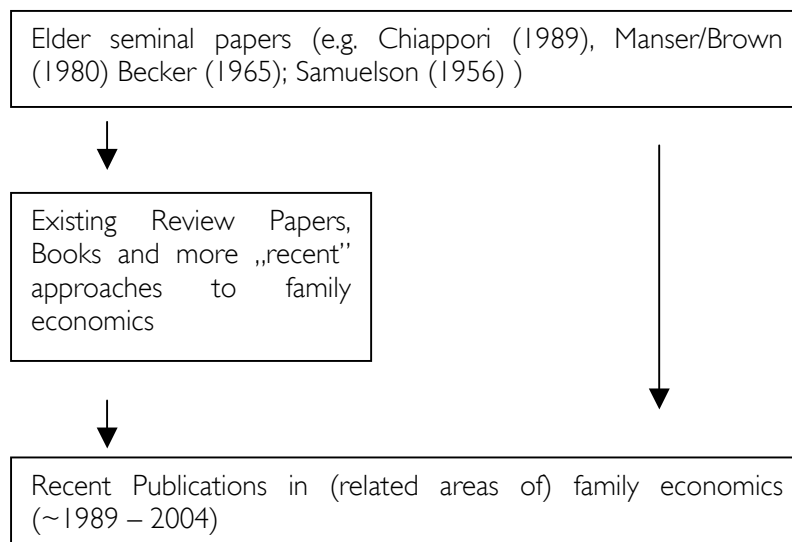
Elder seminal papers (e.g. Chiappori (1989), Manser/Brown (1980) Becker (1965); Samuelson (1956) )

Existing Review Papers, Books and more „recent" approaches to family economics

Recent Publications in (related areas of) family economics (~1989 – 2004)